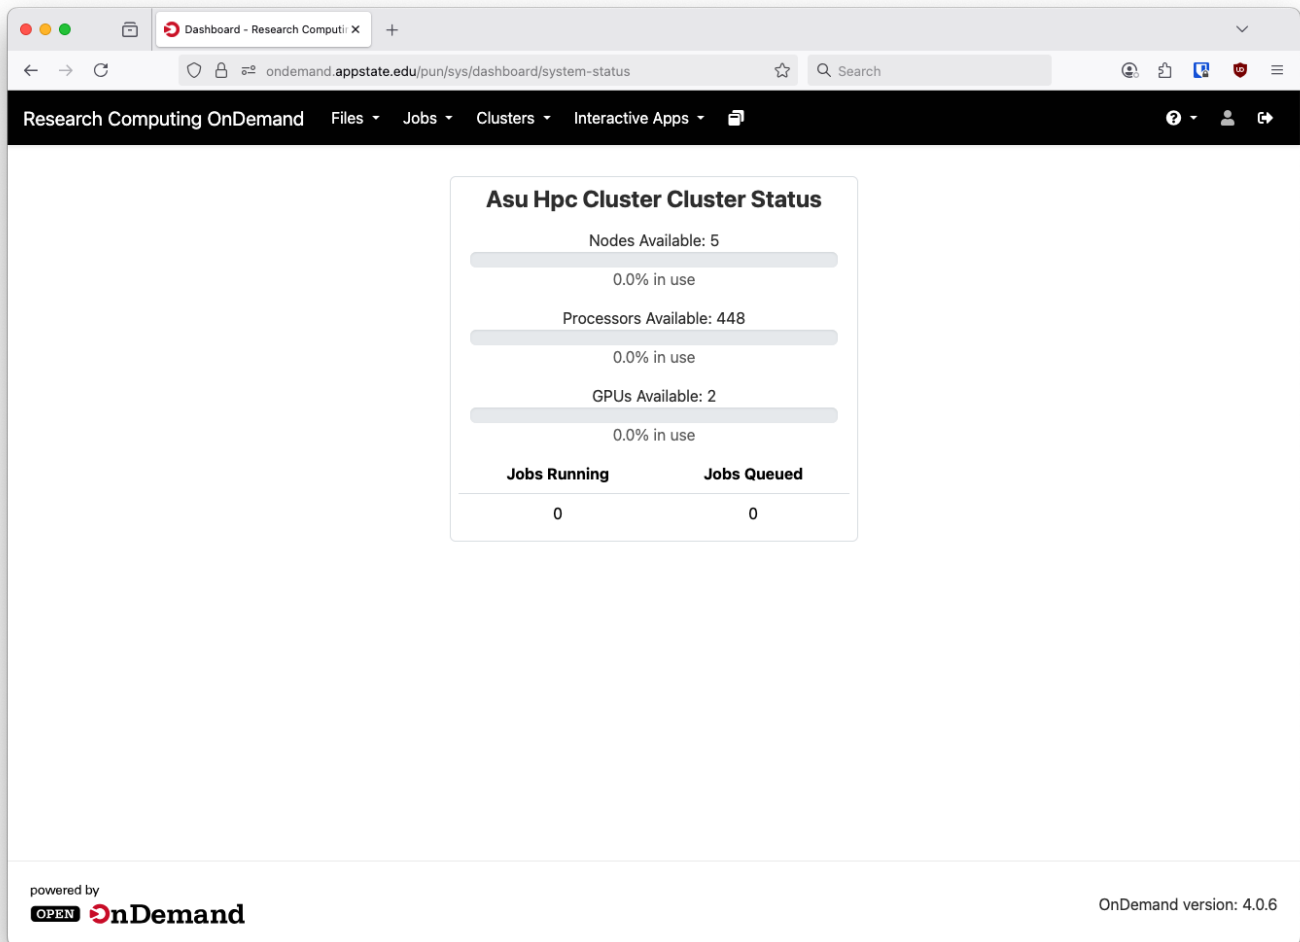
Dashboard - Research Computi

ondemand.appstate.edu/pun/sys/dashboard/system-status

Search

Research Computing OnDemand Files Jobs Clusters Interactive Apps

Asu Hpc Cluster Cluster Status

Nodes Available: 5

0.0% in use

Processors Available: 448

0.0% in use

GPUs Available: 2

0.0% in use

| Jobs Running | Jobs Queued |
|---|---|
| 0 | 0 |

powered by
OPEN OnDemand

OnDemand version: 4.0.6